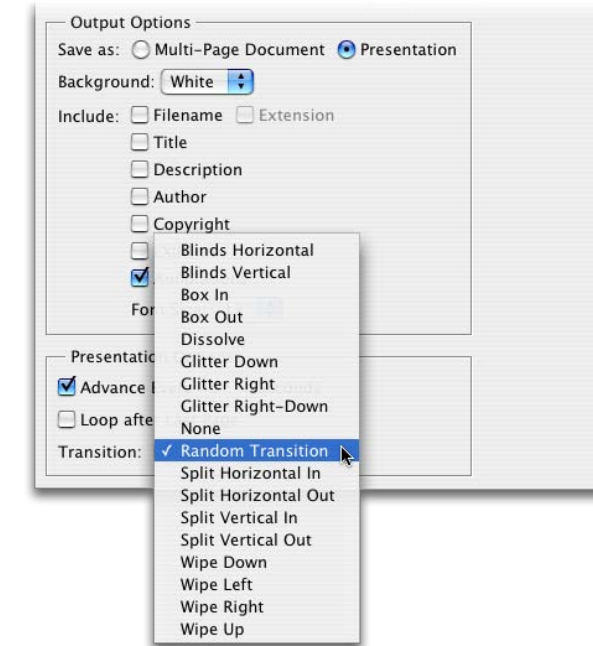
Output Options
Save as: Multi-Page Document Presentation
Background: White
Include: Filename Extension
Title
Description
Author
Copyright
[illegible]
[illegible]
Fo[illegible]

Presentatio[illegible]
Advance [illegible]
Loop afte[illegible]
Transition:

Blinds Horizontal
Blinds Vertical
Box In
Box Out
Dissolve
Glitter Down
Glitter Right
Glitter Right-Down
None
✓ Random Transition
Split Horizontal In
Split Horizontal Out
Split Vertical In
Split Vertical Out
Wipe Down
Wipe Left
Wipe Right
Wipe Up